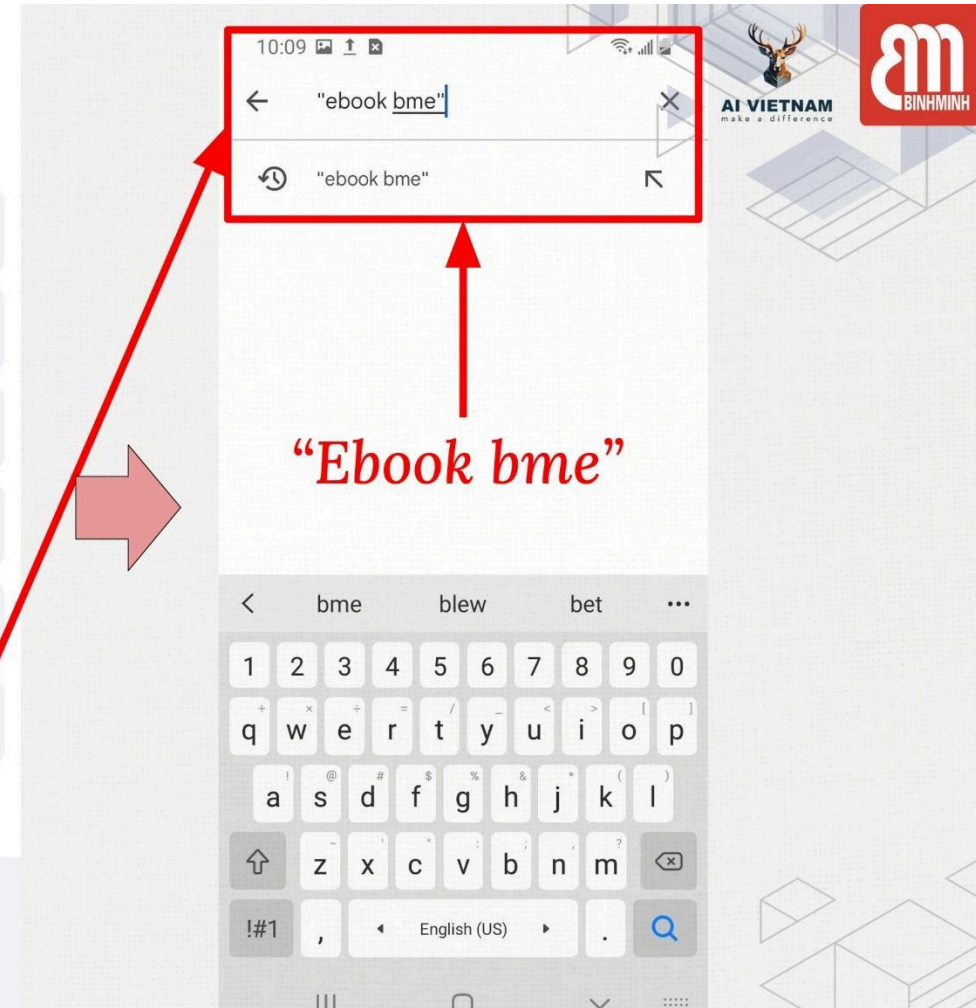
10:09

"ebook bme"

"ebook bme"

AI VIETNAM
make a difference

BINHMINH

"Ebook bme"

bme blew bet ···

1 2 3 4 5 6 7 8 9 0

q w e r t y u i o p

a s d f g h j k l

z x c v b n m

!#1 , English (US) .